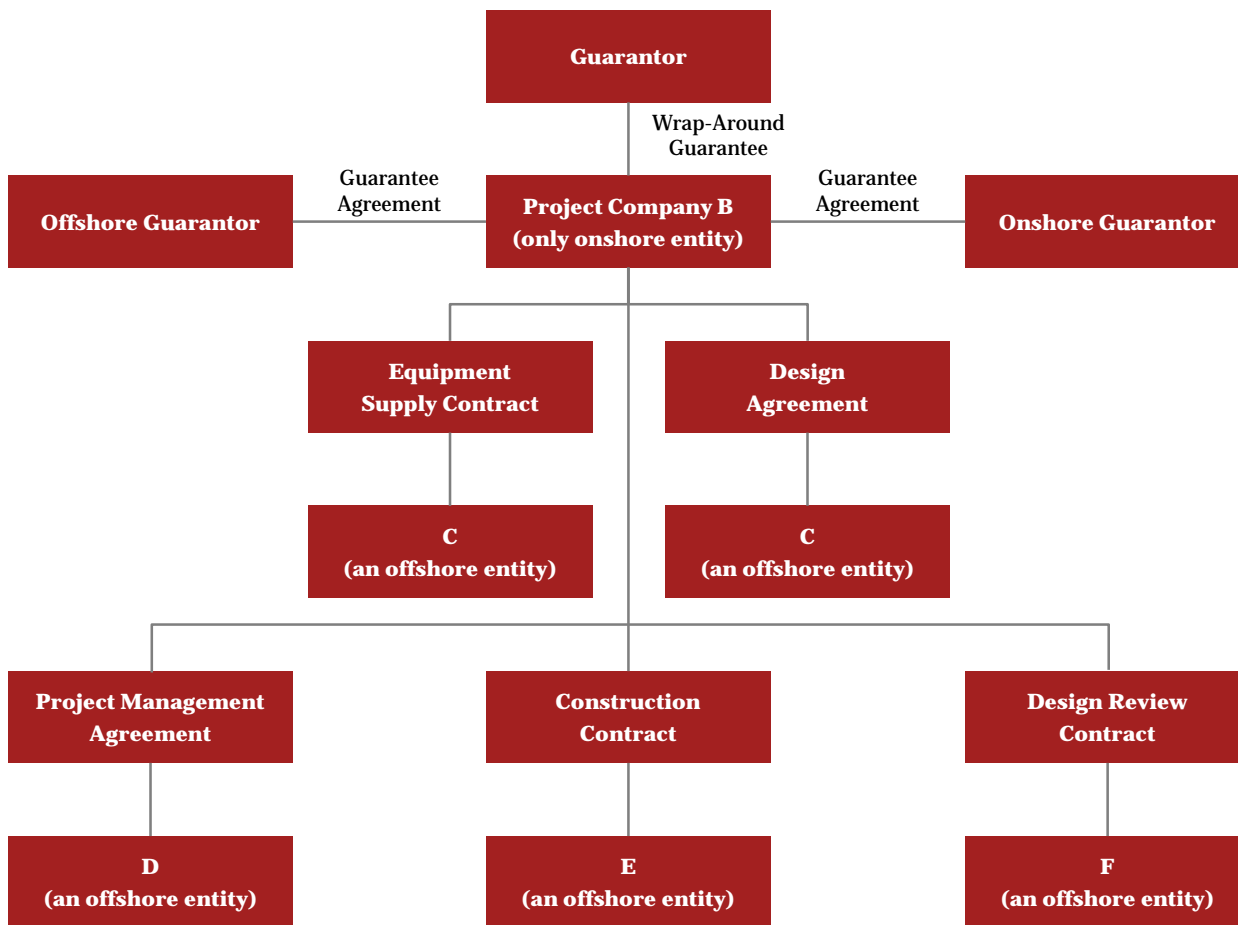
Guarantor

Wrap-Around Guarantee

Offshore Guarantor

Guarantee Agreement

Project Company B (only onshore entity)

Guarantee Agreement

Onshore Guarantor

Equipment Supply Contract

Design Agreement

C (an offshore entity)

C (an offshore entity)

Project Management Agreement

Construction Contract

Design Review Contract

D (an offshore entity)

E (an offshore entity)

F (an offshore entity)